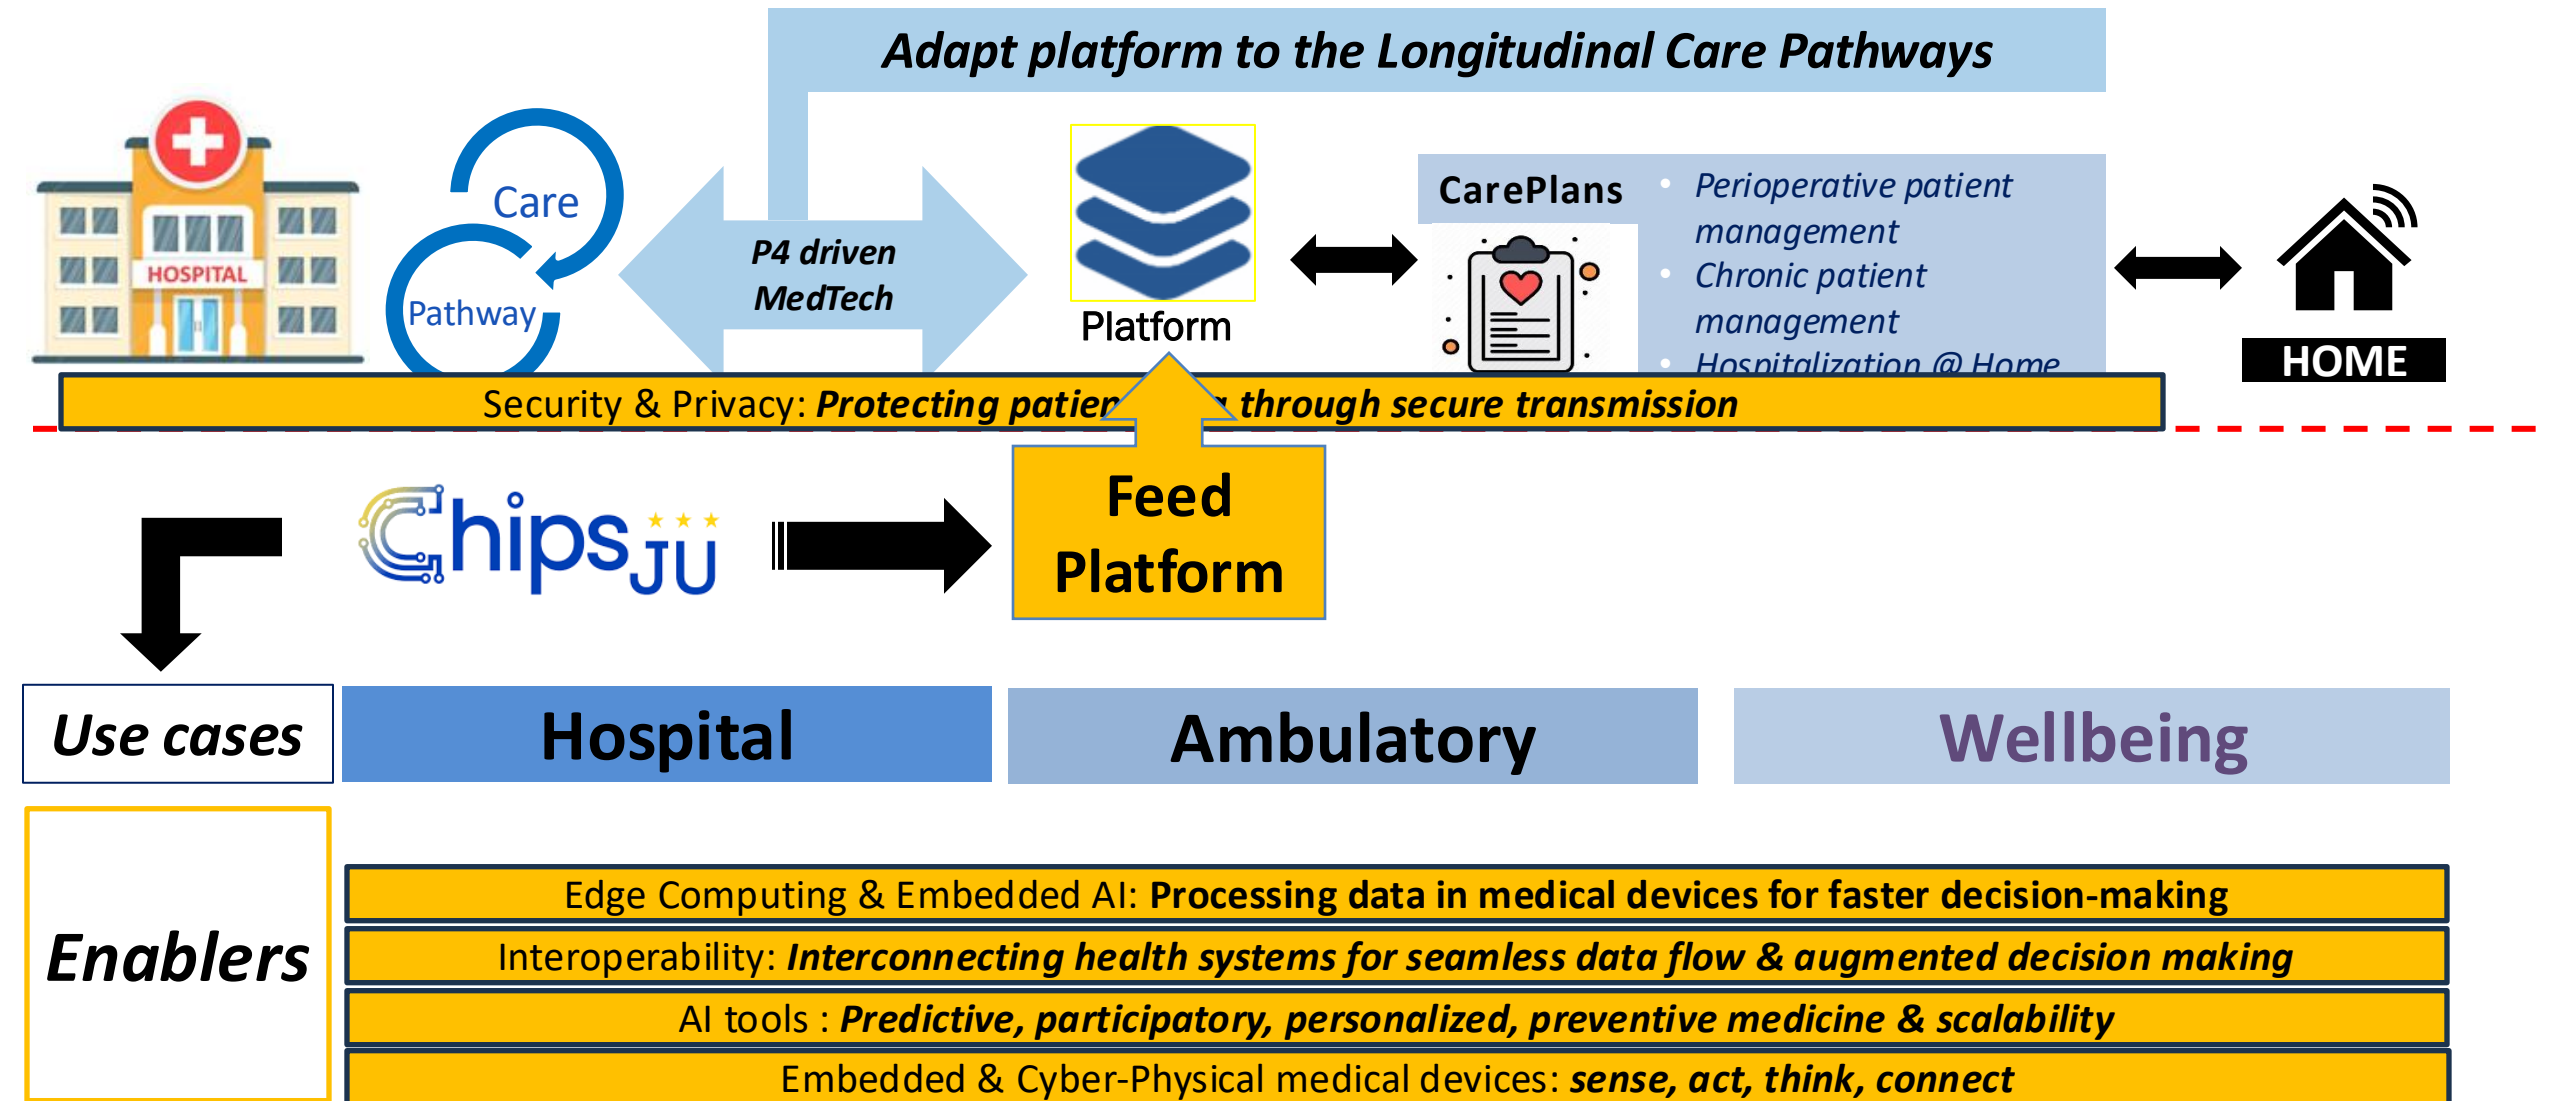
Adapt platform to the Longitudinal Care Pathways

HOSPITAL

Care

Pathway

P4 driven MedTech

Platform

CarePlans

Perioperative patient management

Chronic patient management

Hospitalization @ Home

HOME

Security & Privacy: Protecting patien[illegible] through secure transmission

ChipsJU

Feed Platform

Use cases

Hospital

Ambulatory

Wellbeing

Enablers

Edge Computing & Embedded AI: Processing data in medical devices for faster decision-making

Interoperability: Interconnecting health systems for seamless data flow & augmented decision making

AI tools : Predictive, participatory, personalized, preventive medicine & scalability

Embedded & Cyber-Physical medical devices: sense, act, think, connect